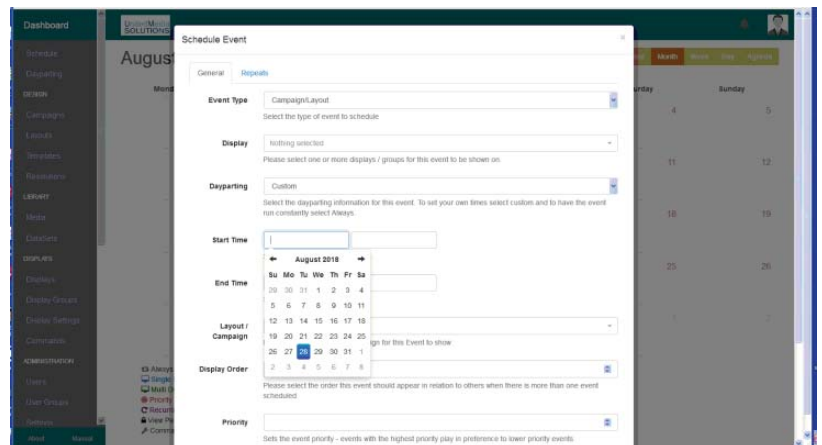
Dashboard

Schedule

Dayparting

DESIGN

Campaigns

Layouts

Templates

Resolutions

LIBRARY

Media

DataSets

DISPLAYS

Displays

Display Groups

Display Settings

Commands

ADMINISTRATION

Users

User Groups

Settings

About

Manual

August

Mond

Month

Week

Day

Agenda

urday

Sunday

4

5

11

12

18

19

25

26

Always

Single

Multi

Priority

Recurri

View P

Comma

Schedule Event

×

General

Repeats

Event Type

Campaign/Layout

Select the type of event to schedule

Display

Nothing selected

Please select one or more displays / groups for this event to be shown on.

Dayparting

Custom

Select the dayparting information for this event. To set your own times select custom and to have the event run constantly select Always.

Start Time

End Time

Layout / Campaign

gn for this Event to show

Display Order

Please select the order this event should appear in relation to others when there is more than one event scheduled

Priority

Sets the event priority - events with the highest priority play in preference to lower priority events.

←

August 2018

→

| Su | Mo | Tu | We | Th | Fr | Sa |
|---|---|---|---|---|---|---|
| 29 | 30 | 31 | 1 | 2 | 3 | 4 |
| 5 | 6 | 7 | 8 | 9 | 10 | 11 |
| 12 | 13 | 14 | 15 | 16 | 17 | 18 |
| 19 | 20 | 21 | 22 | 23 | 24 | 25 |
| 26 | 27 | 28 | 29 | 30 | 31 | 1 |
| 2 | 3 | 4 | 5 | 6 | 7 | 8 |